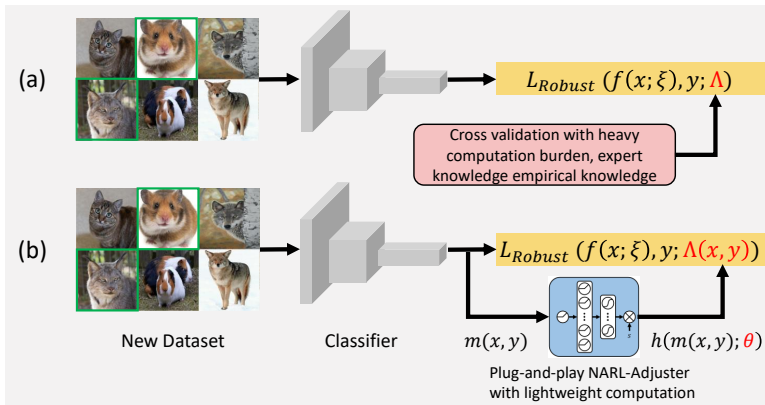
(a)

$L_{Robust}\ (f(x;\xi),y;\Lambda)$

Cross validation with heavy computation burden, expert knowledge empirical knowledge

(b)

$L_{Robust}\ (f(x;\xi),y;\Lambda(x,y))$

New Dataset

Classifier

$m(x,y)$

$h(m(x,y);\theta)$

Plug-and-play NARL-Adjuster with lightweight computation